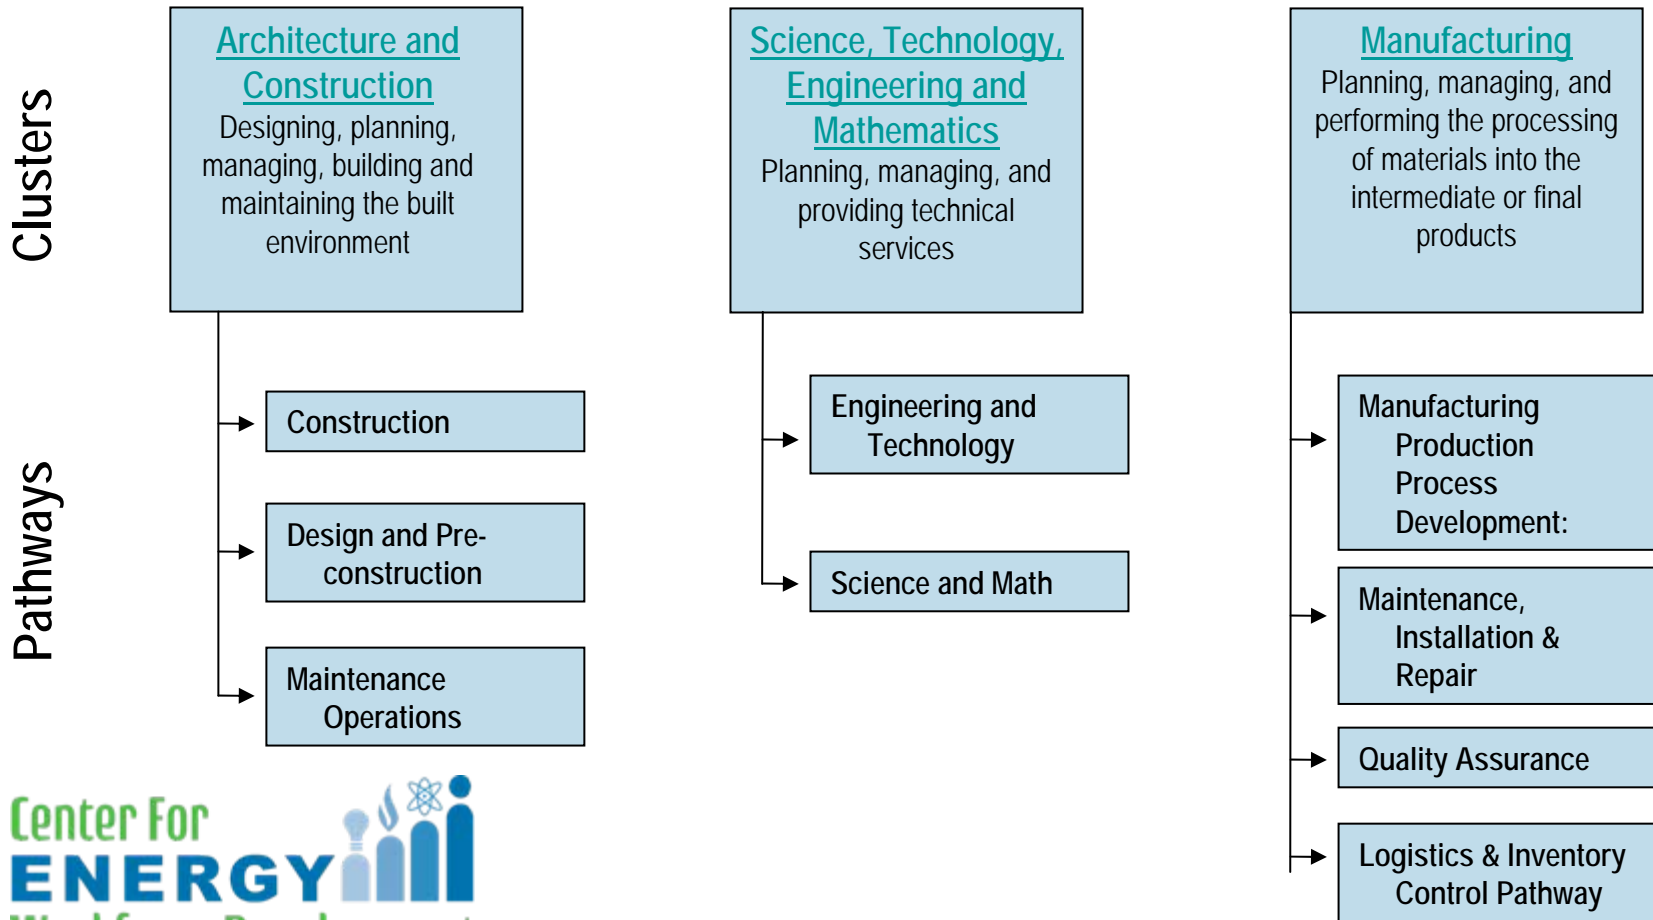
Clusters

Pathways

Architecture and Construction
Designing, planning, managing, building and maintaining the built environment

Construction

Design and Pre-construction

Maintenance Operations

Science, Technology, Engineering and Mathematics
Planning, managing, and providing technical services

Engineering and Technology

Science and Math

Manufacturing
Planning, managing, and performing the processing of materials into the intermediate or final products

Manufacturing Production Process Development:

Maintenance, Installation & Repair

Quality Assurance

Logistics & Inventory Control Pathway

Center For
ENERGY
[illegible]